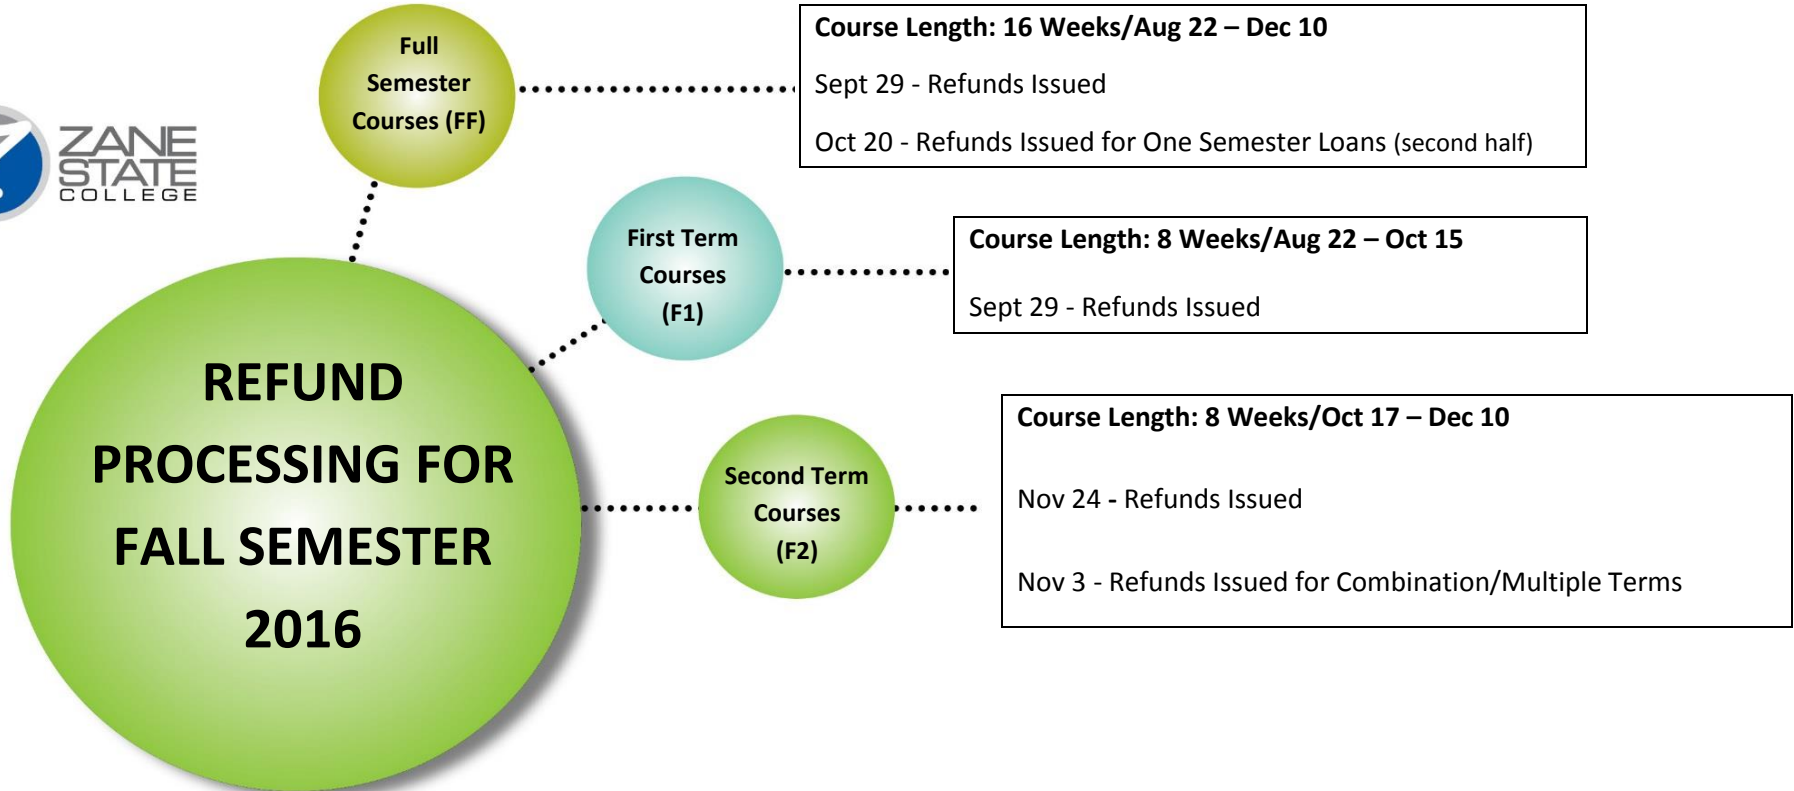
ZANE STATE COLLEGE

REFUND PROCESSING FOR FALL SEMESTER 2016

Full Semester Courses (FF)

Course Length: 16 Weeks/Aug 22 – Dec 10

Sept 29 - Refunds Issued

Oct 20 - Refunds Issued for One Semester Loans (second half)

First Term Courses (F1)

Course Length: 8 Weeks/Aug 22 – Oct 15

Sept 29 - Refunds Issued

Second Term Courses (F2)

Course Length: 8 Weeks/Oct 17 – Dec 10

Nov 24 - Refunds Issued

Nov 3 - Refunds Issued for Combination/Multiple Terms